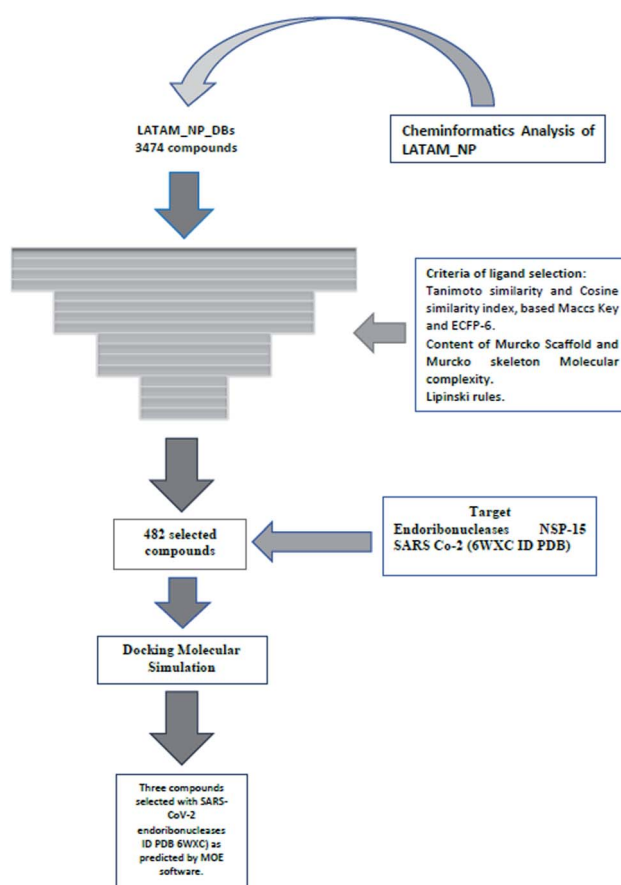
LATAM_NP_DBs
3474 compounds

Cheminformatics Analysis of LATAM_NP

Criteria of ligand selection:
Tanimoto similarity and Cosine similarity index, based Maccs Key and ECFP-6.
Content of Murcko Scaffold and Murcko skeleton Molecular complexity.
Lipinski rules.

482 selected compounds

Target
Endoribonucleases NSP-15 SARS Co-2 (6WXC ID PDB)

Docking Molecular Simulation

Three compounds selected with SARS-CoV-2 endoribonucleases ID PDB 6WXC) as predicted by MOE software.